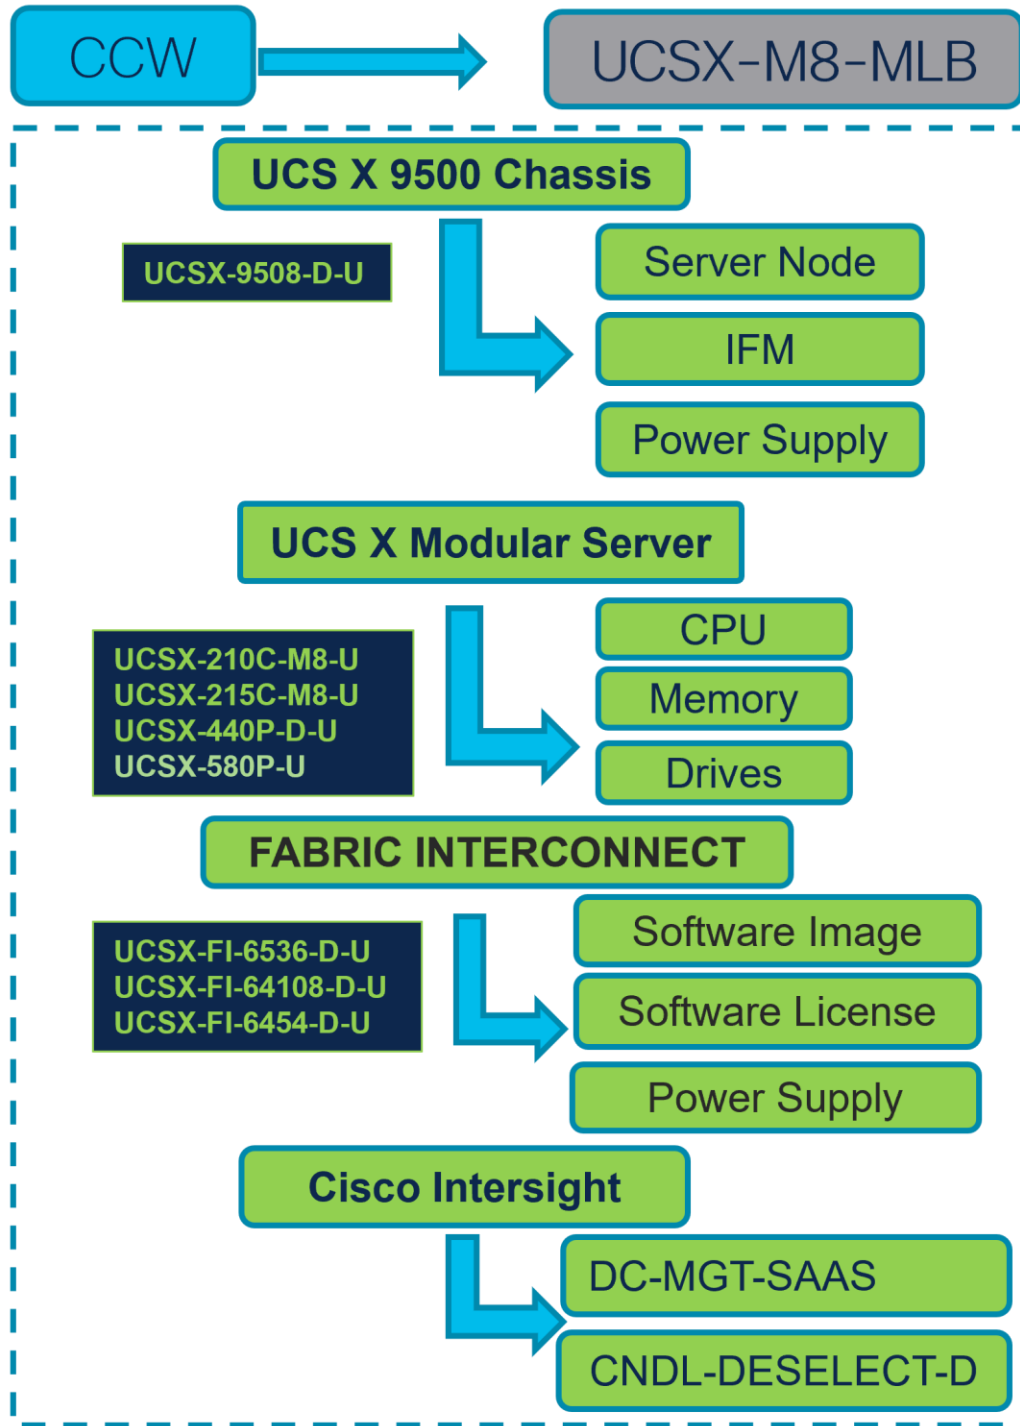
CCW

UCSX-M8-MLB

UCS X 9500 Chassis

UCSX-9508-D-U

Server Node

IFM

Power Supply

UCS X Modular Server

UCSX-210C-M8-U
UCSX-215C-M8-U
UCSX-440P-D-U
UCSX-580P-U

CPU

Memory

Drives

FABRIC INTERCONNECT

UCSX-FI-6536-D-U
UCSX-FI-64108-D-U
UCSX-FI-6454-D-U

Software Image

Software License

Power Supply

Cisco Intersight

DC-MGT-SAAS

CNDL-DESELECT-D